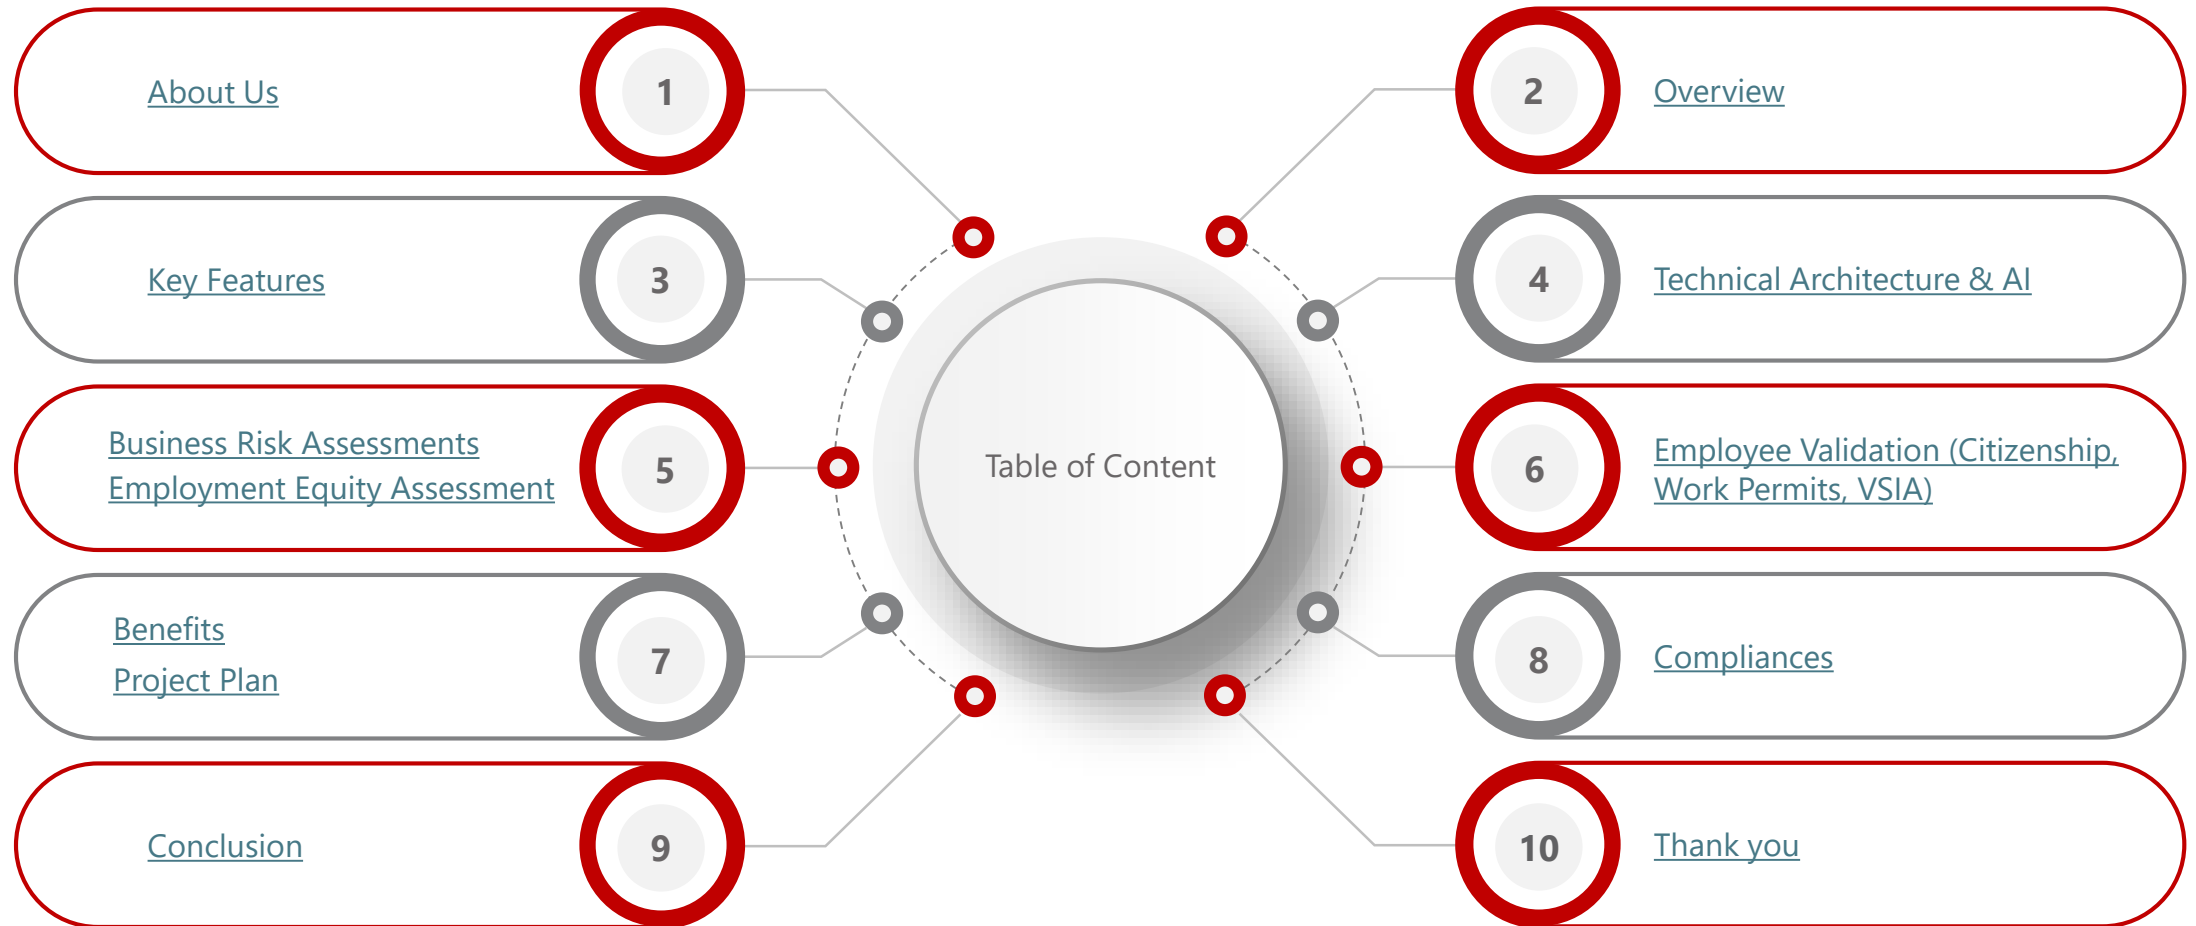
About Us
1

2
Overview

Key Features
3

4
Technical Architecture & AI

Business Risk Assessments
Employment Equity Assessment
5

Table of Content

6
Employee Validation (Citizenship, Work Permits, VSIA)

Benefits
Project Plan
7

8
Compliances

Conclusion
9

10
Thank you